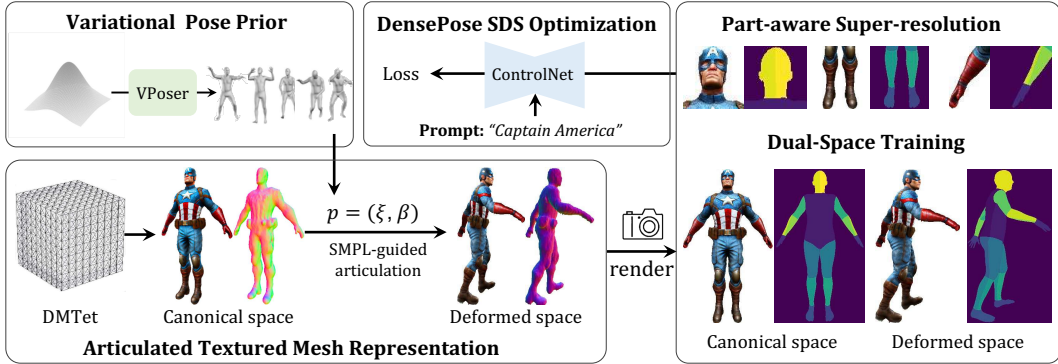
Variational Pose Prior

VPoser

DensePose SDS Optimization

Loss

ControlNet

Prompt: "Captain America"

Part-aware Super-resolution

Dual-Space Training

DMTet

Canonical space

$p = (\xi, \beta)$

SMPL-guided articulation

Deformed space

render

Articulated Textured Mesh Representation

Canonical space

Deformed space